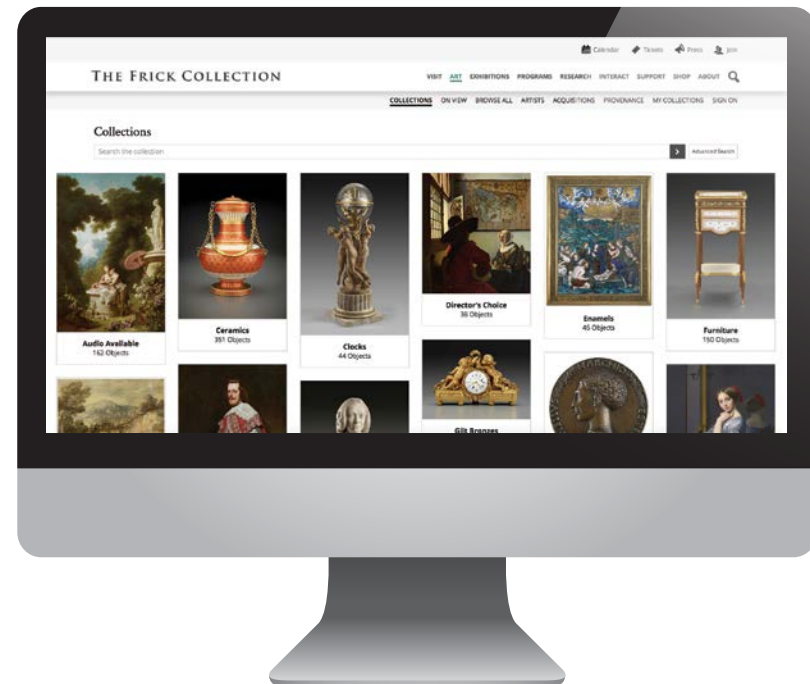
Calendar Tickets Press Join

THE FRICK COLLECTION

VISIT ART EXHIBITIONS PROGRAMS RESEARCH INTERACT SUPPORT SHOP ABOUT

COLLECTIONS ON VIEW BROWSE ALL ARTISTS ACQUISITIONS PROVENANCE MY COLLECTIONS SIGN ON

Collections

Search the collection

Advanced Search

Audio Available
162 Objects

Ceramics
351 Objects

Clocks
44 Objects

Director's Choice
36 Objects

Enamels
45 Objects

Furniture
150 Objects

Gilt Bronzes